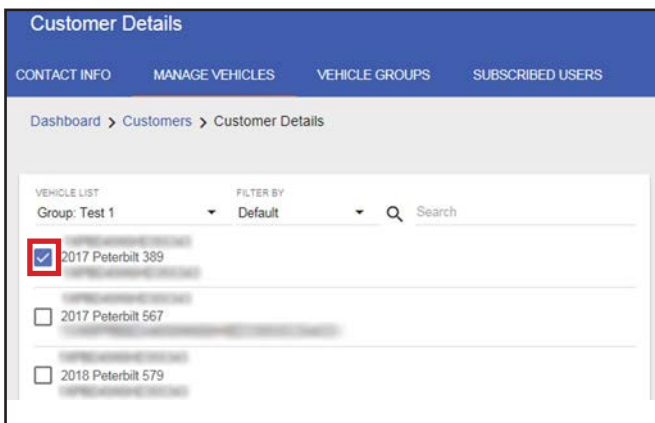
Customer Details

CONTACT INFO MANAGE VEHICLES VEHICLE GROUPS SUBSCRIBED USERS

Dashboard > Customers > Customer Details

VEHICLE LIST
Group: Test 1

FILTER BY
Default

Search

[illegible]
2017 Peterbilt 389
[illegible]

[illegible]
2017 Peterbilt 567
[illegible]

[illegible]
2018 Peterbilt 579
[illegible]